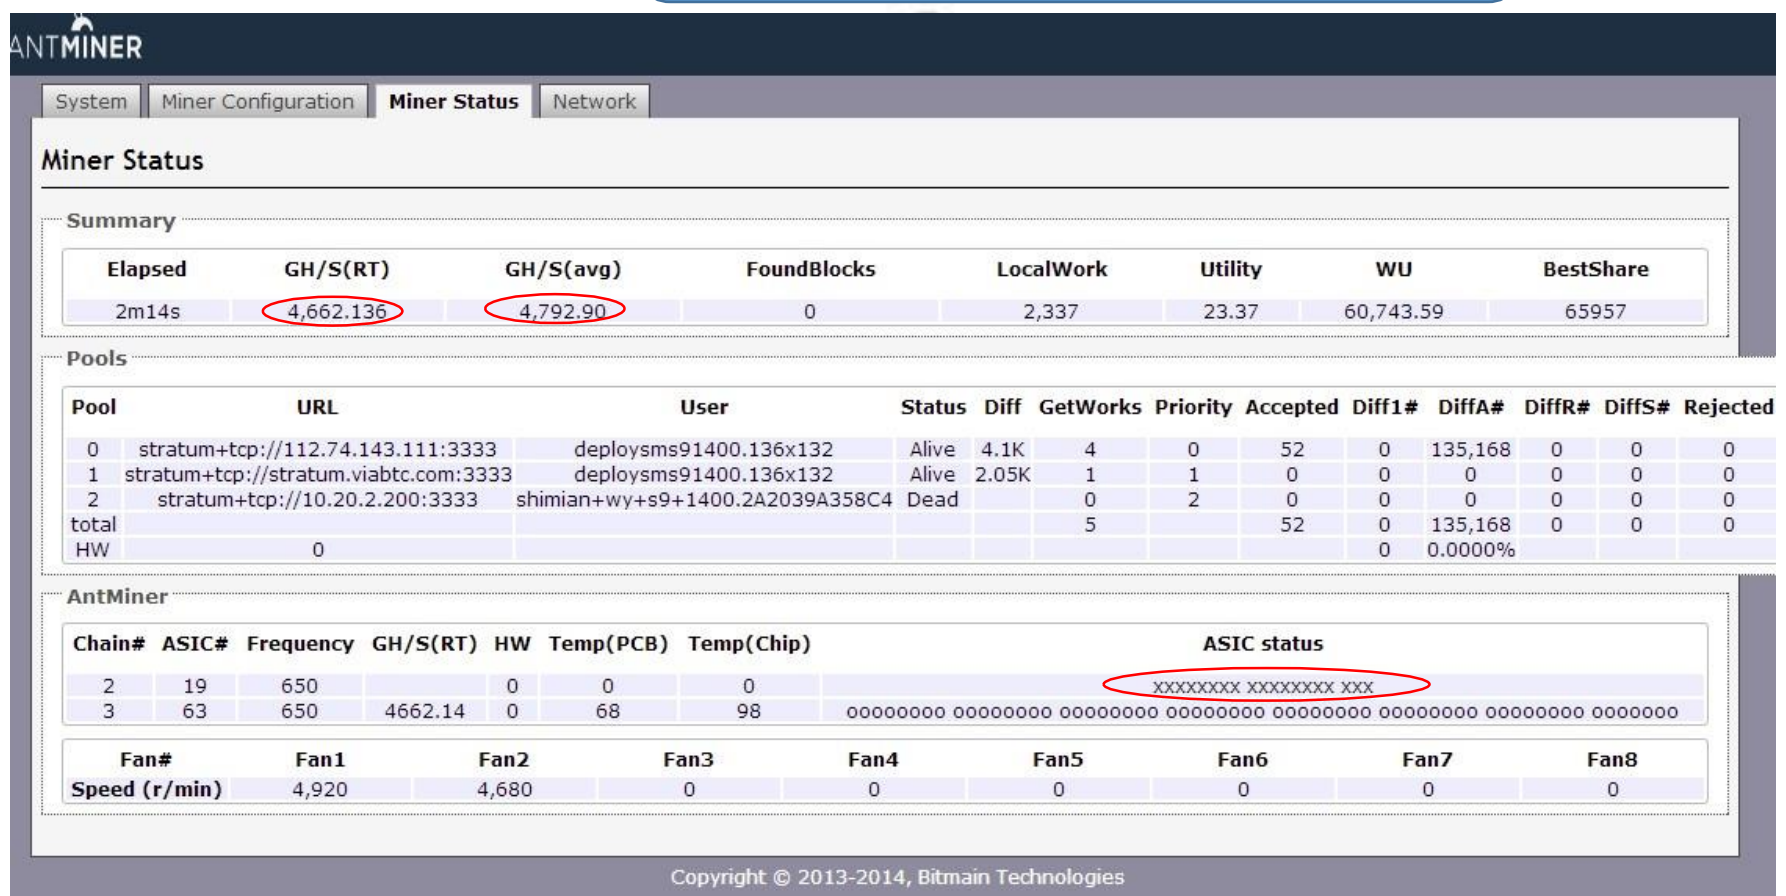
ANTMINER

System | Miner Configuration | Miner Status | Network

Miner Status

Summary

| Elapsed | GH/S(RT) | GH/S(avg) | FoundBlocks | LocalWork | Utility | WU | BestShare |
|---|---|---|---|---|---|---|---|
| 2m14s | 4,662.136 | 4,792.90 | 0 | 2,337 | 23.37 | 60,743.59 | 65957 |

Pools

| Pool | URL | User | Status | Diff | GetWorks | Priority | Accepted | Diff1# | DiffA# | DiffR# | DiffS# | Rejected |
|---|---|---|---|---|---|---|---|---|---|---|---|---|
| 0 | stratum+tcp://112.74.143.111:3333 | deploysms91400.136x132 | Alive | 4.1K | 4 | 0 | 52 | 0 | 135,168 | 0 | 0 | 0 |
| 1 | stratum+tcp://stratum.viabtc.com:3333 | deploysms91400.136x132 | Alive | 2.05K | 1 | 1 | 0 | 0 | 0 | 0 | 0 | 0 |
| 2 | stratum+tcp://10.20.2.200:3333 | shimian+wy+s9+1400.2A2039A358C4 | Dead | | 0 | 2 | 0 | 0 | 0 | 0 | 0 | 0 |
| total | | | | | 5 | | 52 | 0 | 135,168 | 0 | 0 | 0 |
| HW | 0 | | | | | | | 0 | 0.0000% | | | |

AntMiner

| Chain# | ASIC# | Frequency | GH/S(RT) | HW | Temp(PCB) | Temp(Chip) | ASIC status |
|---|---|---|---|---|---|---|---|
| 2 | 19 | 650 | | 0 | 0 | 0 | xxxxxxxx xxxxxxxx xxx |
| 3 | 63 | 650 | 4662.14 | 0 | 68 | 98 | oooooooo oooooooo oooooooo oooooooo oooooooo oooooooo oooooooo ooooooo |

| Fan# | Fan1 | Fan2 | Fan3 | Fan4 | Fan5 | Fan6 | Fan7 | Fan8 |
|---|---|---|---|---|---|---|---|---|
| Speed (r/min) | 4,920 | 4,680 | 0 | 0 | 0 | 0 | 0 | 0 |

Copyright © 2013-2014, Bitmain Technologies